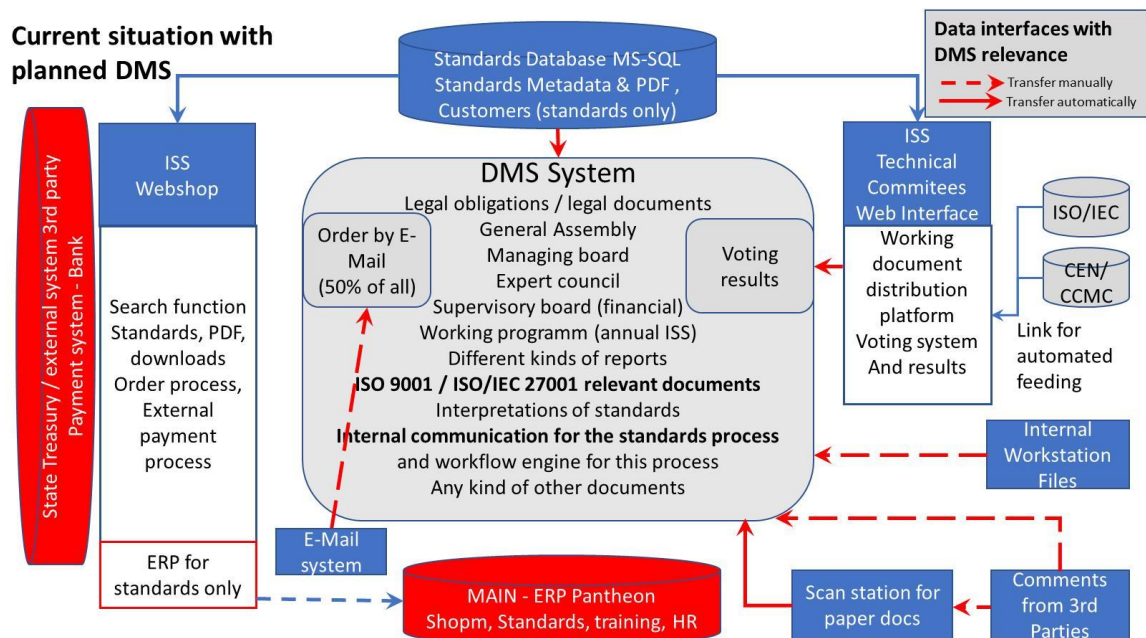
Current situation with planned DMS

Standards Database MS-SQL
Standards Metadata & PDF ,
Customers (standards only)

Data interfaces with DMS relevance
Transfer manually
Transfer automatically

State Treasury / external system 3rd party
Payment system - Bank

ISS
Webshop

Search function
Standards, PDF,
downloads
Order process,
External
payment
process

ERP for
standards only

DMS System
Legal obligations / legal documents
General Assembly
Managing board
Expert council
Supervisory board (financial)
Working programm (annual ISS)
Different kinds of reports
ISO 9001 / ISO/IEC 27001 relevant documents
Interpretations of standards
Internal communication for the standards process
and workflow engine for this process
Any kind of other documents

Order by E-Mail
(50% of all)

Voting
results

ISS
Technical
Commitees
Web Interface

Working
document
distribution
platform
Voting system
And results

ISO/IEC

CEN/
CCMC

Link for
automated
feeding

Internal
Workstation
Files

E-Mail
system

MAIN - ERP Pantheon
Shopm, Standards, training, HR

Scan station for
paper docs

Comments
from 3rd
Parties